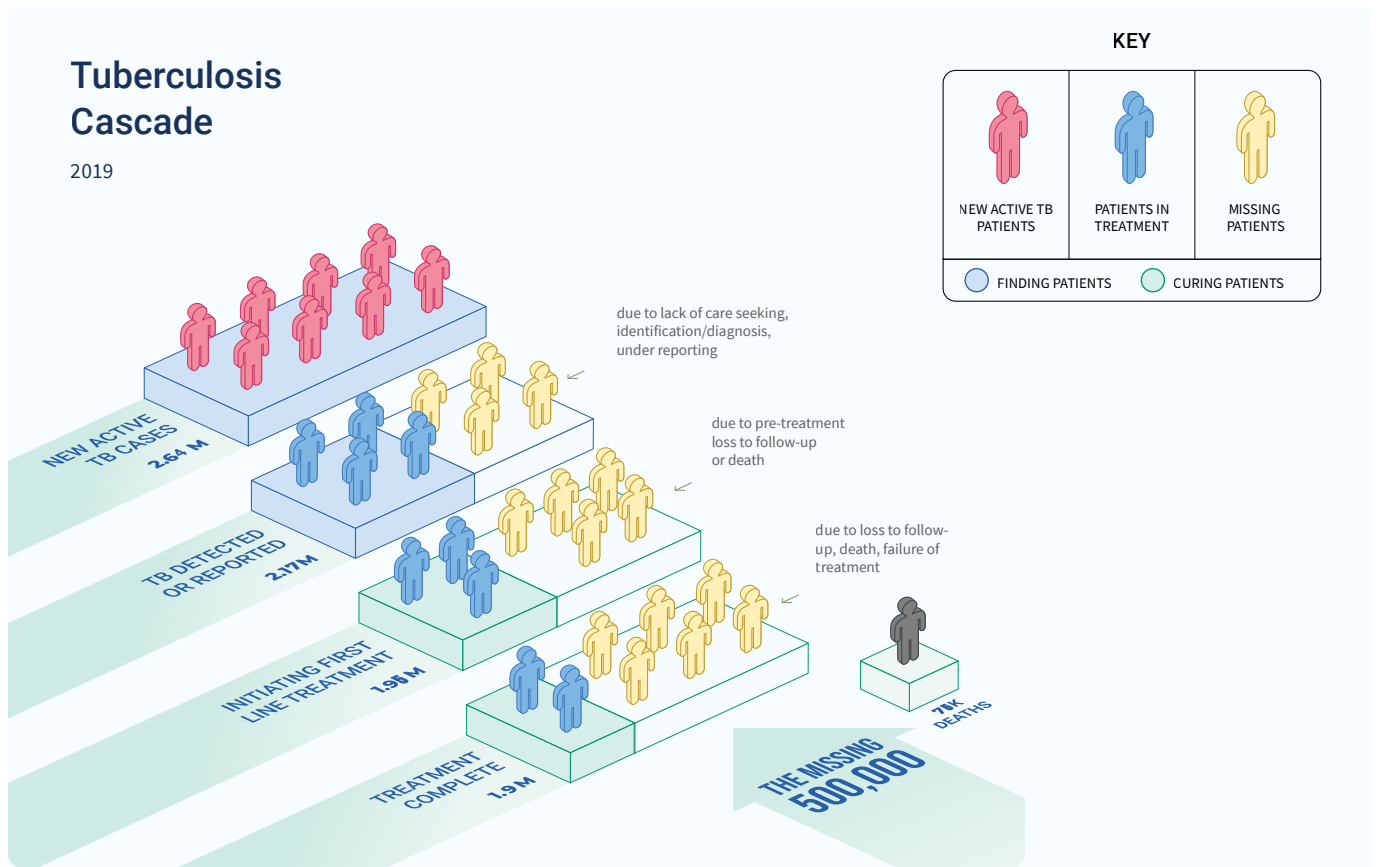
Tuberculosis Cascade

2019

KEY

NEW ACTIVE TB PATIENTS

PATIENTS IN TREATMENT

MISSING PATIENTS

FINDING PATIENTS

CURING PATIENTS

due to lack of care seeking, identification/diagnosis, under reporting

due to pre-treatment loss to follow-up or death

due to loss to follow-up, death, failure of treatment

NEW ACTIVE TB CASES 2.64 M

TB DETECTED OR REPORTED 2.17M

INITIATING FIRST LINE TREATMENT 1.96 M

TREATMENT COMPLETE 1.9 M

THE MISSING 500,000

79K DEATHS